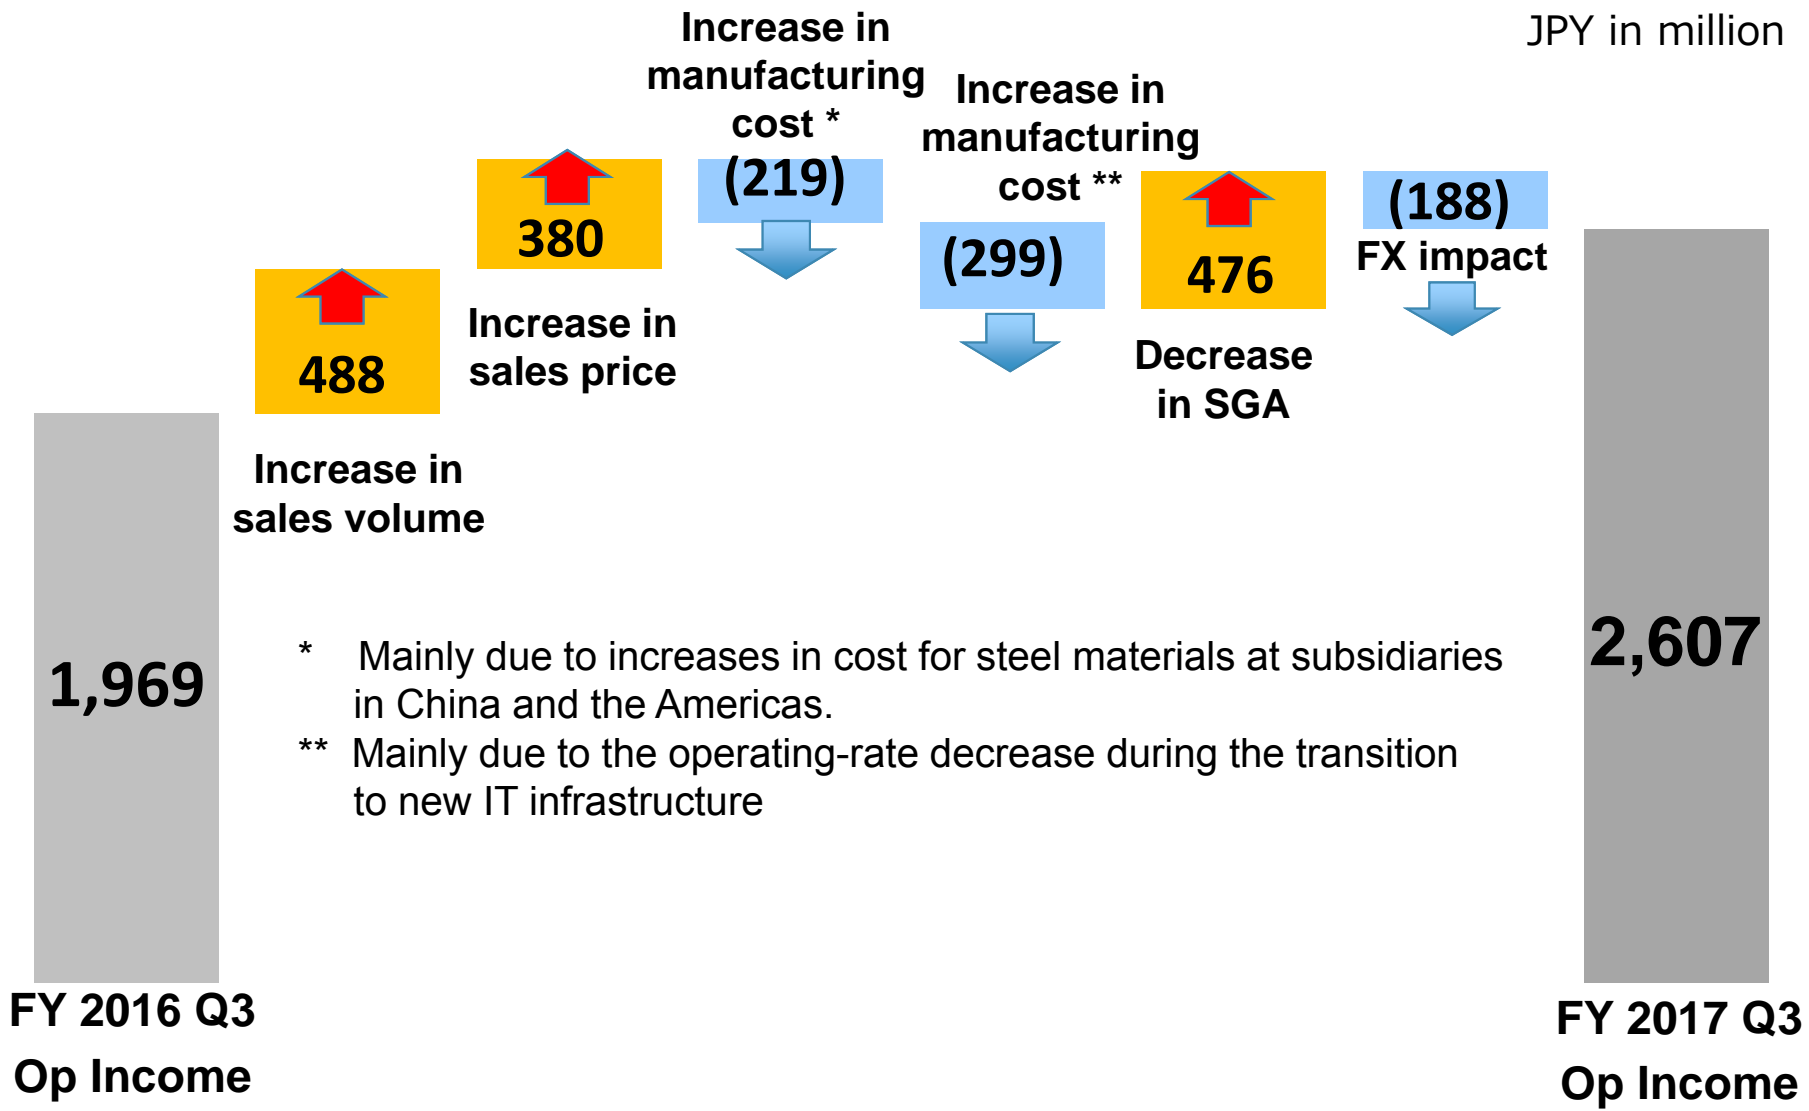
JPY in million

1,969

FY 2016 Q3
Op Income

488

Increase in sales volume

380

Increase in sales price

Increase in manufacturing cost *

(219)

Increase in manufacturing cost **

(299)

476

Decrease in SGA

(188)

FX impact

2,607

FY 2017 Q3
Op Income

* Mainly due to increases in cost for steel materials at subsidiaries in China and the Americas.
** Mainly due to the operating-rate decrease during the transition to new IT infrastructure